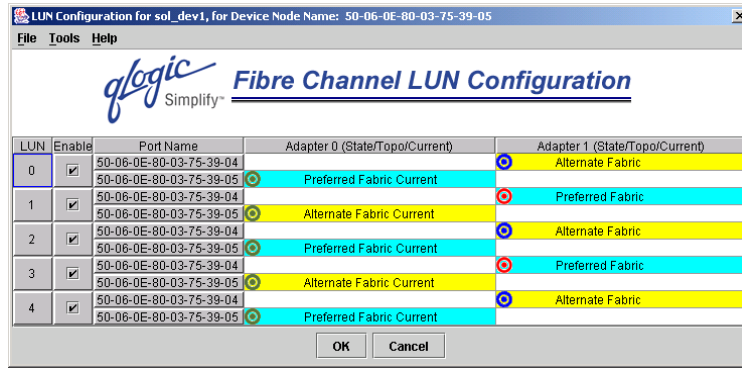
LUN Configuration for sol_dev1, for Device Node Name: 50-06-0E-80-03-75-39-05

File Tools Help

qlogic Simplify™ Fibre Channel LUN Configuration

| LUN | Enable | Port Name | Adapter 0 (State/Topo/Current) | Adapter 1 (State/Topo/Current) |
|---|---|---|---|---|
| 0 | ☑ | 50-06-0E-80-03-75-39-04 | | Alternate Fabric |
| | | 50-06-0E-80-03-75-39-05 | Preferred Fabric Current | |
| 1 | ☑ | 50-06-0E-80-03-75-39-04 | | Preferred Fabric |
| | | 50-06-0E-80-03-75-39-05 | Alternate Fabric Current | |
| 2 | ☑ | 50-06-0E-80-03-75-39-04 | | Alternate Fabric |
| | | 50-06-0E-80-03-75-39-05 | Preferred Fabric Current | |
| 3 | ☑ | 50-06-0E-80-03-75-39-04 | | Preferred Fabric |
| | | 50-06-0E-80-03-75-39-05 | Alternate Fabric Current | |
| 4 | ☑ | 50-06-0E-80-03-75-39-04 | | Alternate Fabric |
| | | 50-06-0E-80-03-75-39-05 | Preferred Fabric Current | |

OK Cancel